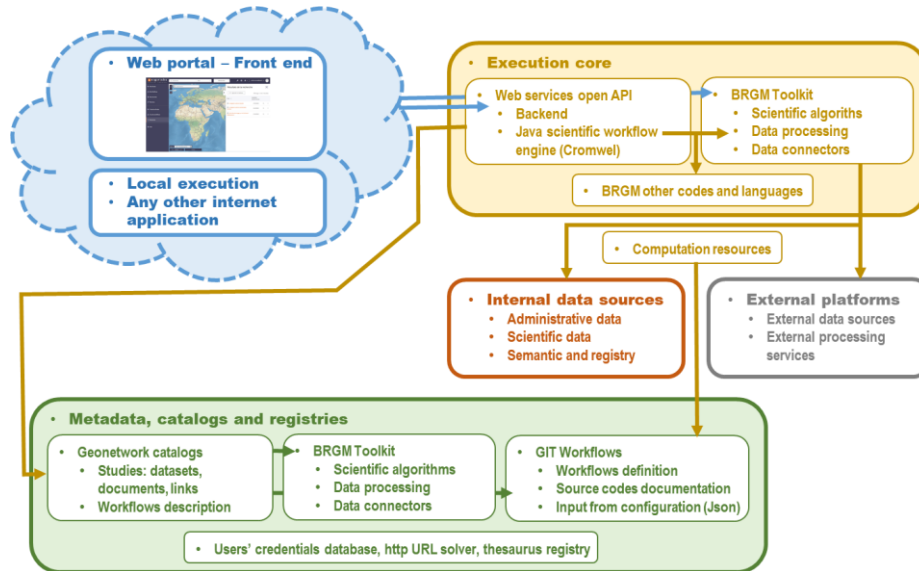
• Web portal – Front end

• Local execution
• Any other internet application

• Execution core

• Web services open API
• Backend
• Java scientific workflow engine (Cromwel)

• BRGM Toolkit
• Scientific algorithms
• Data processing
• Data connectors

• BRGM other codes and languages

• Computation resources

• Internal data sources
• Administrative data
• Scientific data
• Semantic and registry

• External platforms
• External data sources
• External processing services

• Metadata, catalogs and registries

• Geonetwork catalogs
• Studies: datasets, documents, links
• Workflows description

• BRGM Toolkit
• Scientific algorithms
• Data processing
• Data connectors

• GIT Workflows
• Workflows definition
• Source codes documentation
• Input from configuration (Json)

• Users' credentials database, http URL solver, thesaurus registry